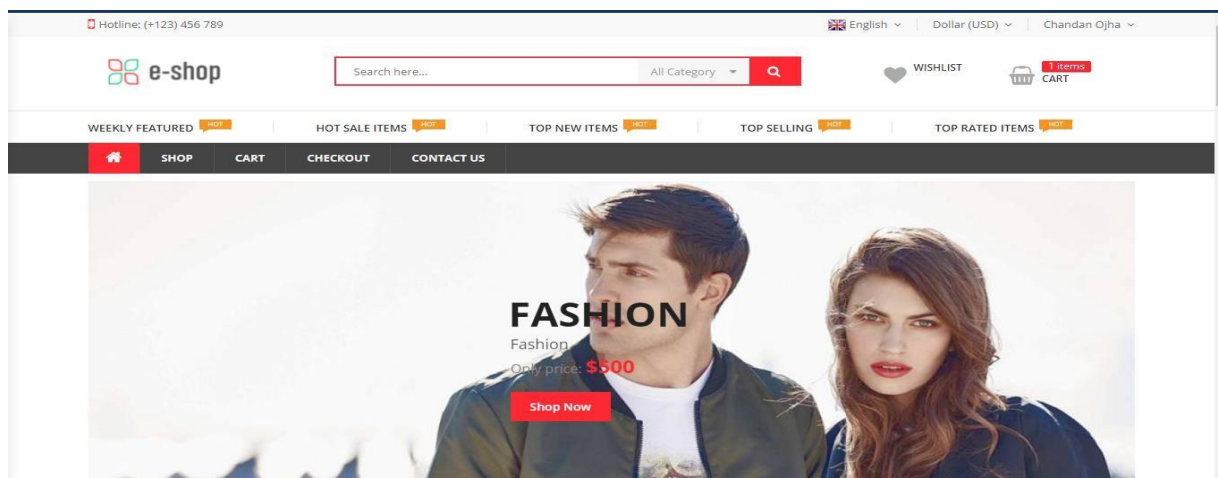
Hotline: (+123) 456 789

English Dollar (USD) Chandan Ojha

e-shop

Search here... All Category

WISHLIST

1 items
CART

WEEKLY FEATURED HOT HOT SALE ITEMS HOT TOP NEW ITEMS HOT TOP SELLING HOT TOP RATED ITEMS HOT

SHOP CART CHECKOUT CONTACT US

FASHION

Fashion

Only price: $500

Shop Now